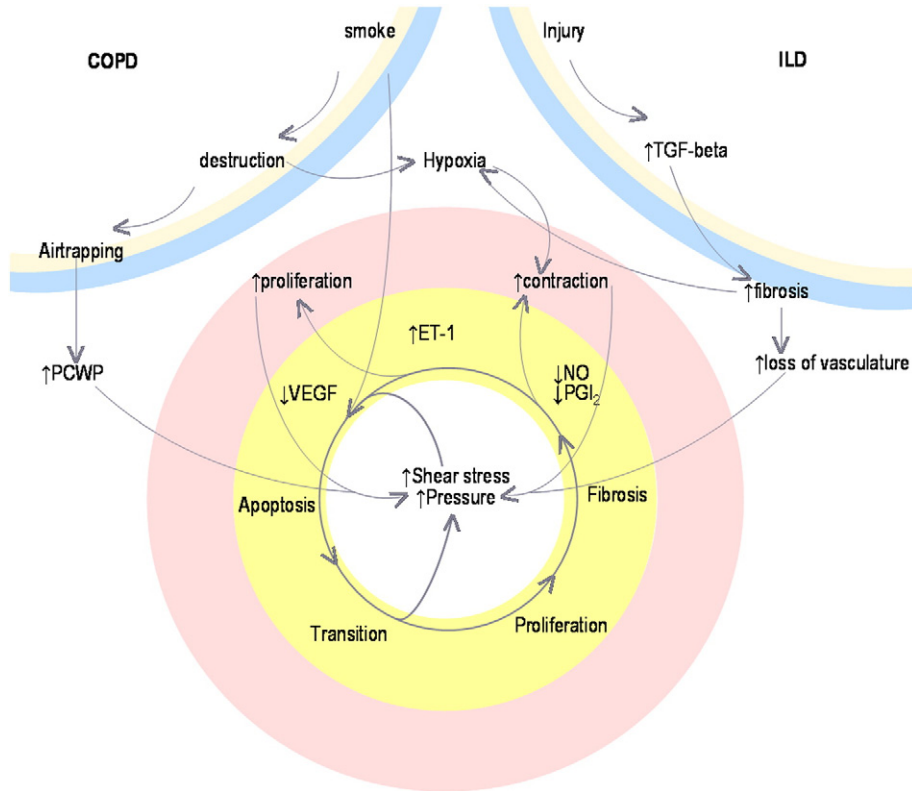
smoke

Injury

COPD

ILD

destruction

Hypoxia

↑TGF-beta

Airtrapping

↑proliferation

↑contraction

↑fibrosis

↑ET-1

↑PCWP

↓VEGF

↓NO
↓PGI$_2$

↑loss of vasculature

↑Shear stress
↑Pressure

Apoptosis

Fibrosis

Transition

Proliferation